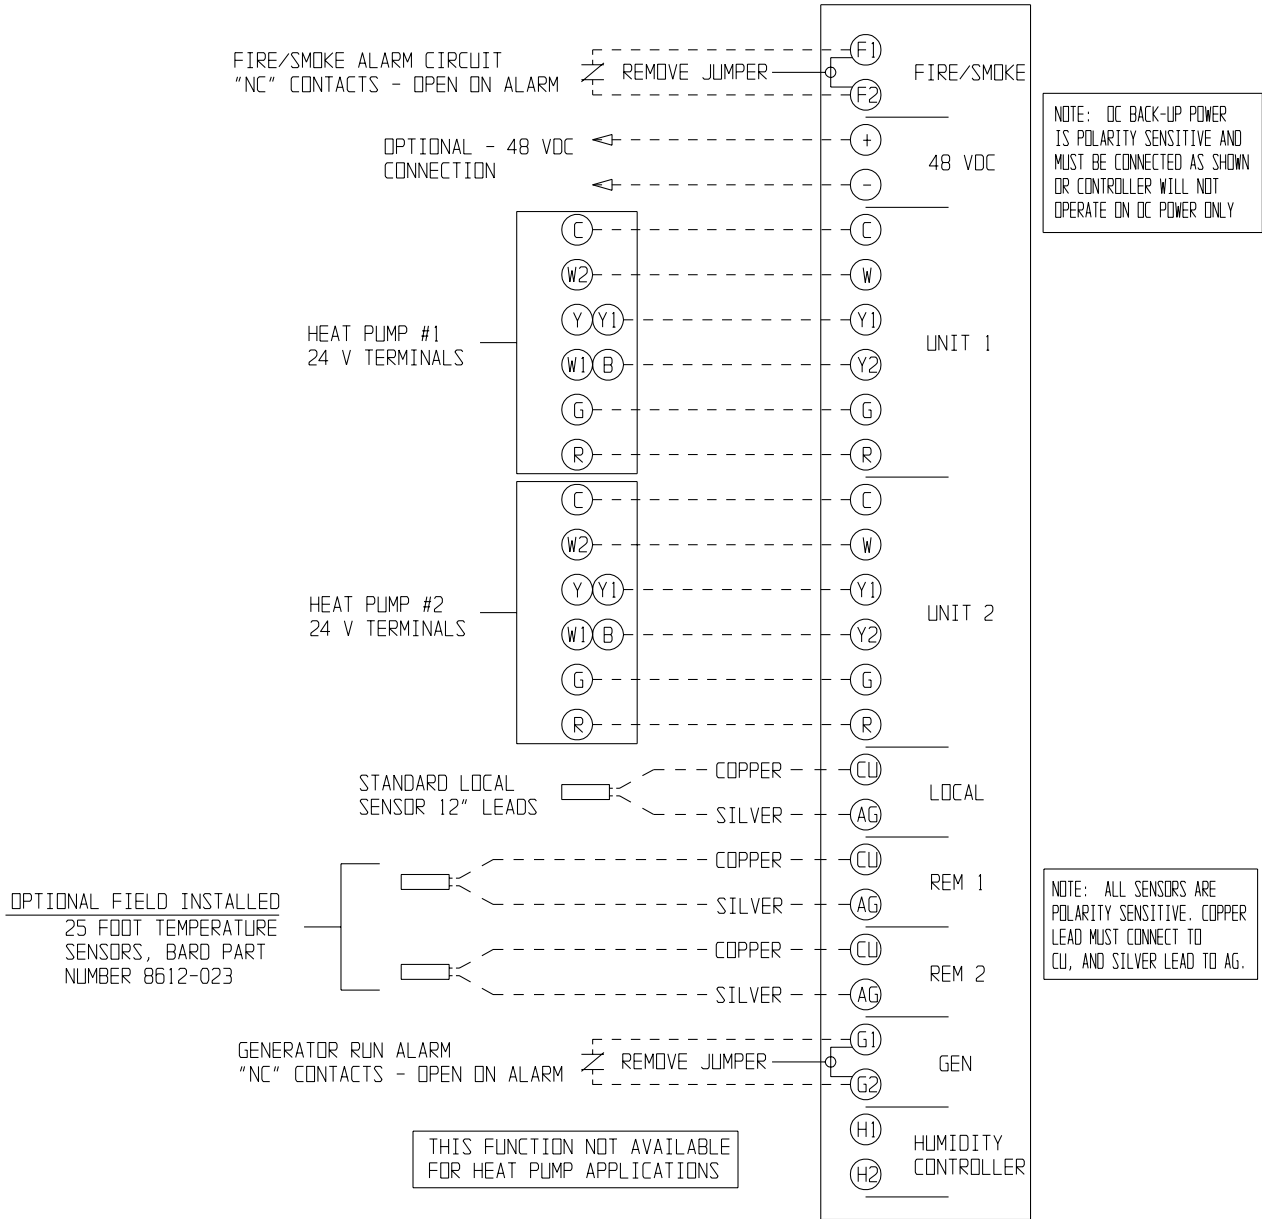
FIRE/SMOKE ALARM CIRCUIT
"NC" CONTACTS - OPEN ON ALARM

REMOVE JUMPER

F1

F2

FIRE/SMOKE

NOTE: DC BACK-UP POWER IS POLARITY SENSITIVE AND MUST BE CONNECTED AS SHOWN OR CONTROLLER WILL NOT OPERATE ON DC POWER ONLY

OPTIONAL - 48 VDC CONNECTION

+

-

48 VDC

HEAT PUMP #1
24 V TERMINALS

C
W2
Y Y1
W1 B
G
R

C
W
Y1
Y2
G
R

UNIT 1

HEAT PUMP #2
24 V TERMINALS

C
W2
Y Y1
W1 B
G
R

C
W
Y1
Y2
G
R

UNIT 2

STANDARD LOCAL SENSOR 12" LEADS

COPPER
SILVER

CU
AG

LOCAL

OPTIONAL FIELD INSTALLED
25 FOOT TEMPERATURE SENSORS, BARD PART NUMBER 8612-023

COPPER
SILVER

CU
AG

REM 1

COPPER
SILVER

CU
AG

REM 2

NOTE: ALL SENSORS ARE POLARITY SENSITIVE. COPPER LEAD MUST CONNECT TO CU, AND SILVER LEAD TO AG.

GENERATOR RUN ALARM
"NC" CONTACTS - OPEN ON ALARM

REMOVE JUMPER

G1

G2

GEN

H1

H2

HUMIDITY CONTROLLER

THIS FUNCTION NOT AVAILABLE FOR HEAT PUMP APPLICATIONS